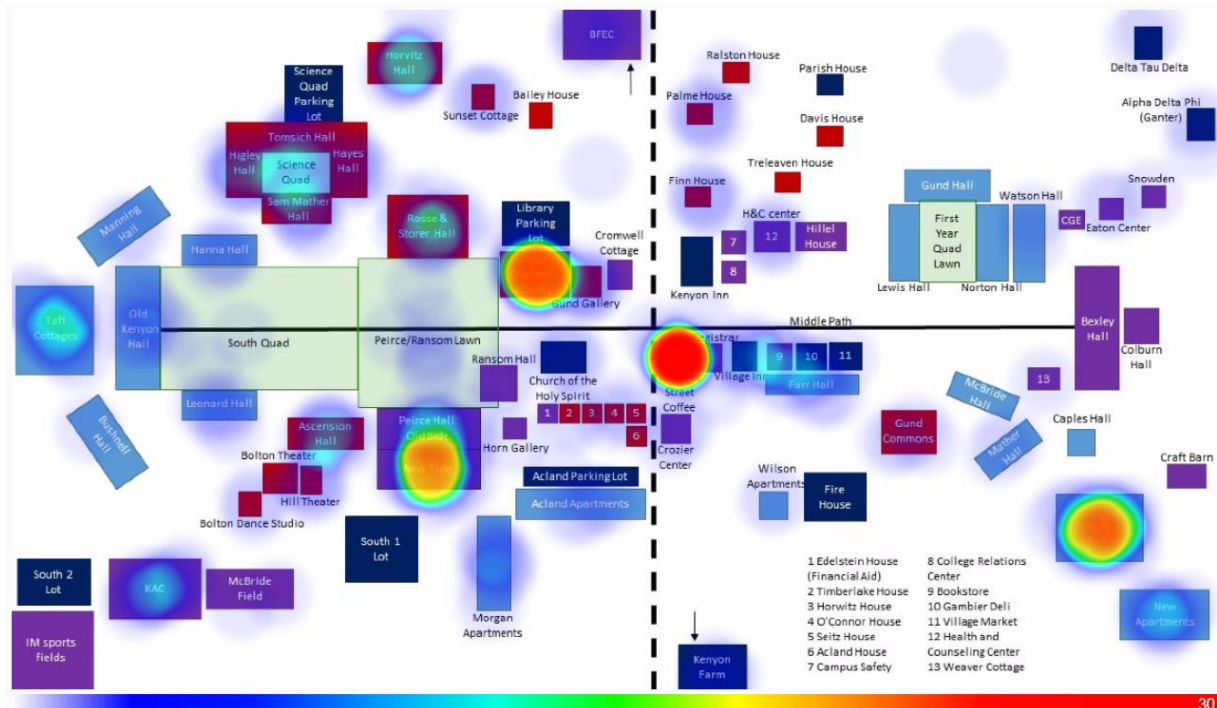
BFEC
Horvitz Hall
Science Quad Parking Lot
Bailey House
Sunset Cottage
Ralston House
Parish House
Palme House
Davis House
Delta Tau Delta
Alpha Delta Phi (Ganter)
Tomsich Hall
Higley Hall
Science Quad
Hayes Hall
Sam Mather Hall
Treleaven House
Finn House
Gund Hall
Watson Hall
Snowden
Manning Hall
Rosse & Storer Hall
Library Parking Lot
Cromwell Cottage
H&C center
7
12
Hillel House
8
CGE
Eaton Center
First Year Quad Lawn
Hanna Hall
Gund Gallery
Kenyon Inn
Lewis Hall
Norton Hall
Taft Cottages
Old Kenyon Hall
South Quad
Peirce/Ransom Lawn
Middle Path
Registrar
Bexley Hall
Colburn Hall
Ransom Hall
Church of the Holy Spirit
Village Inn
9
10
11
Farr Hall
13
McBride Hall
Leonard Hall
1
2
3
4
5
6
Street Coffee
Bushnell Hall
Ascension Hall
Peirce Hall
Horn Gallery
Gund Commons
Caples Hall
Mather Hall
Bolton Theater
Crozier Center
Craft Barn
Hill Theater
Acland Parking Lot
Acland Apartments
Wilson Apartments
Fire House
Bolton Dance Studio
South 1 Lot
South 2 Lot
KAC
McBride Field
Morgan Apartments
IM sports fields
Kenyon Farm
New Apartments
1 Edelstein House (Financial Aid)
2 Timberlake House
3 Horwitz House
4 O'Connor House
5 Seitz House
6 Acland House
7 Campus Safety
8 College Relations Center
9 Bookstore
10 Gambier Deli
11 Village Market
12 Health and Counseling Center
13 Weaver Cottage
30